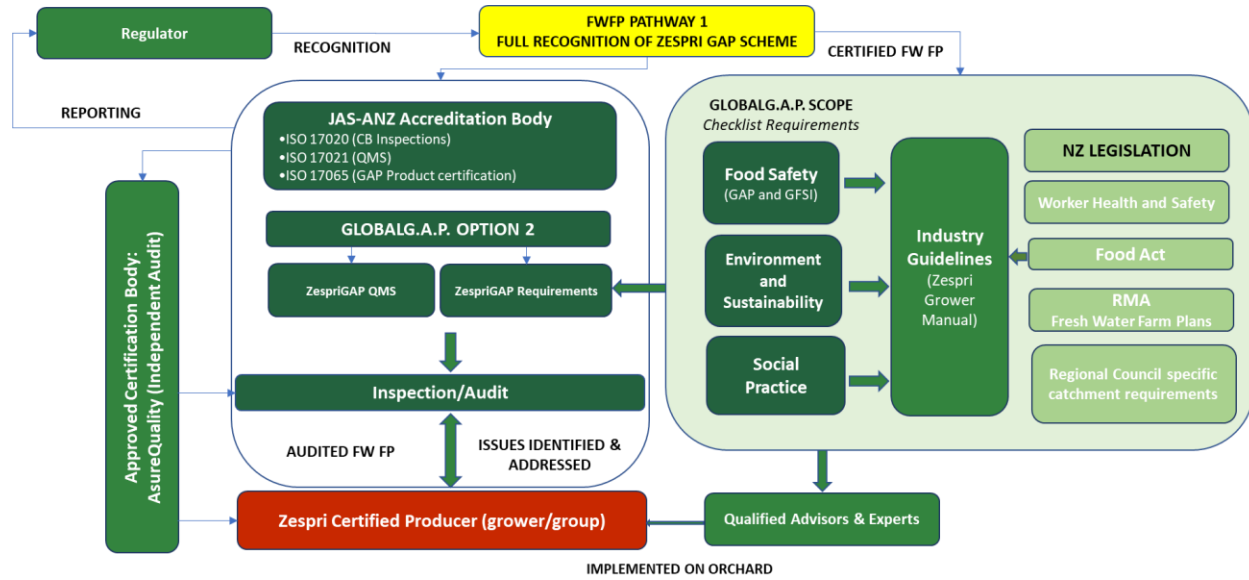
Regulator

RECOGNITION

FWFP PATHWAY 1
FULL RECOGNITION OF ZESPRI GAP SCHEME

CERTIFIED FW FP

REPORTING

JAS-ANZ Accreditation Body
•ISO 17020 (CB Inspections)
•ISO 17021 (QMS)
•ISO 17065 (GAP Product certification)

GLOBALG.A.P. OPTION 2

ZespriGAP QMS

ZespriGAP Requirements

Inspection/Audit

AUDITED FW FP

ISSUES IDENTIFIED & ADDRESSED

Approved Certification Body: AsureQuality (Independent Audit)

GLOBALG.A.P. SCOPE
Checklist Requirements

Food Safety
(GAP and GFSI)

Environment and Sustainability

Social Practice

Industry Guidelines
(Zespri Grower Manual)

NZ LEGISLATION

Worker Health and Safety

Food Act

RMA
Fresh Water Farm Plans

Regional Council specific catchment requirements

Zespri Certified Producer (grower/group)

Qualified Advisors & Experts

IMPLEMENTED ON ORCHARD